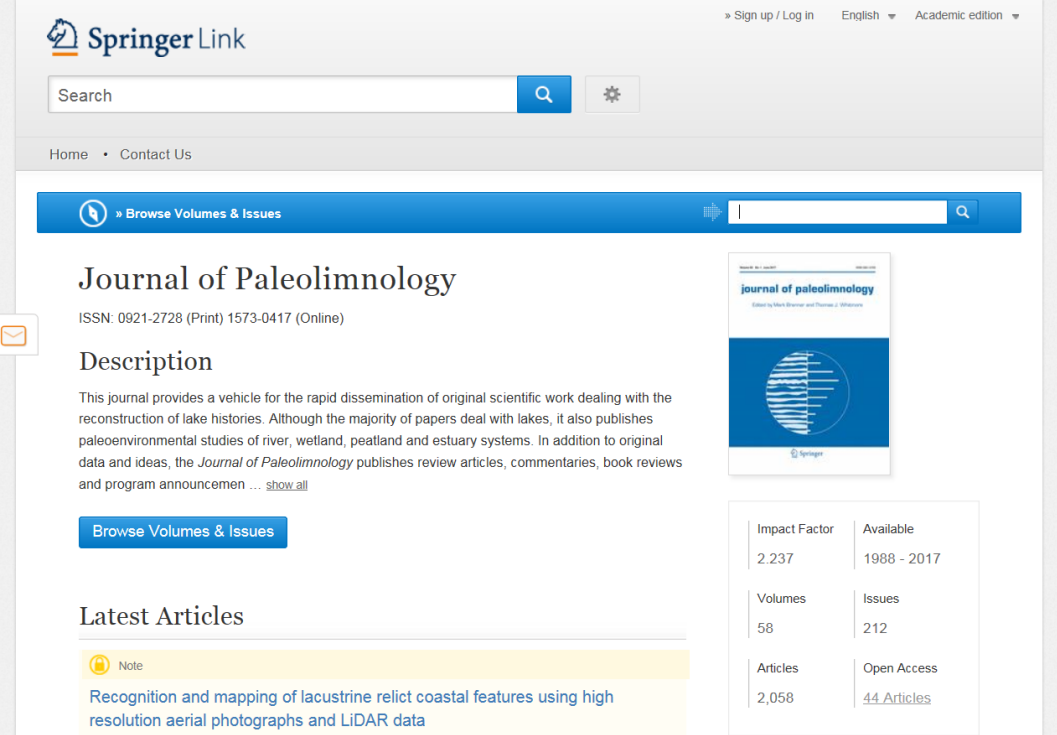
Springer Link

» Sign up / Log in English Academic edition

Search

Home • Contact Us

» Browse Volumes & Issues

Journal of Paleolimnology

ISSN: 0921-2728 (Print) 1573-0417 (Online)

Description

This journal provides a vehicle for the rapid dissemination of original scientific work dealing with the reconstruction of lake histories. Although the majority of papers deal with lakes, it also publishes paleoenvironmental studies of river, wetland, peatland and estuary systems. In addition to original data and ideas, the *Journal of Paleolimnology* publishes review articles, commentaries, book reviews and program announcemen … show all

Browse Volumes & Issues

journal of paleolimnology

Edited by Mark Brenner and Thomas J. Whitmore

Springer

| Impact Factor | Available |
|---|---|
| 2.237 | 1988 - 2017 |
| Volumes | Issues |
| 58 | 212 |
| Articles | Open Access |
| 2,058 | 44 Articles |

Latest Articles

Note

Recognition and mapping of lacustrine relict coastal features using high resolution aerial photographs and LiDAR data